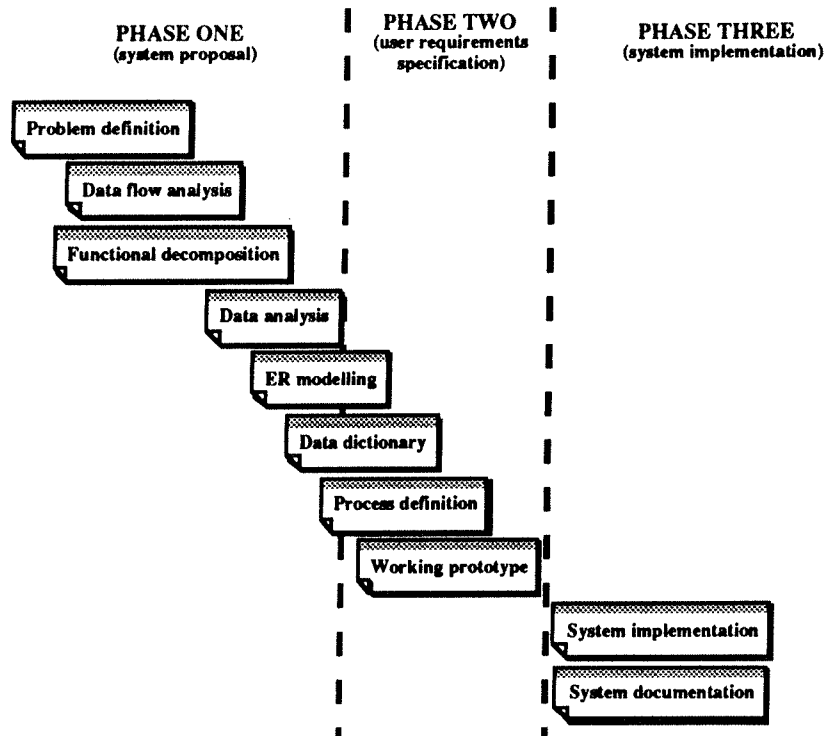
PHASE ONE
(system proposal)

PHASE TWO
(user requirements specification)

PHASE THREE
(system implementation)

Problem definition

Data flow analysis

Functional decomposition

Data analysis

ER modelling

Data dictionary

Process definition

Working prototype

System implementation

System documentation